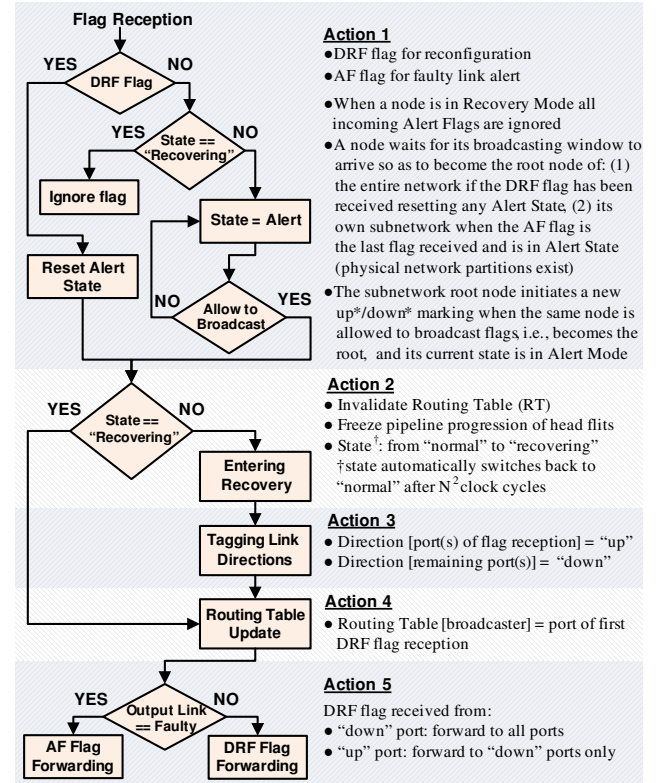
Flag Reception

YES
DRF Flag
NO

YES
State == "Recovering"
NO

Ignore flag

State = Alert

Reset Alert State

NO
Allow to Broadcast
YES

Action 1
●DRF flag for reconfiguration
●AF flag for faulty link alert

●When a node is in Recovery Mode all incoming Alert Flags are ignored
●A node waits for its broadcasting window to arrive so as to become the root node of: (1) the entire network if the DRF flag has been received resetting any Alert State, (2) its own subnetwork when the AF flag is the last flag received and is in Alert State (physical network partitions exist)
●The subnetwork root node initiates a new up*/down* marking when the same node is allowed to broadcast flags, i.e., becomes the root, and its current state is in Alert Mode

YES
State == "Recovering"
NO

Entering Recovery

Action 2
● Invalidate Routing Table (RT)
● Freeze pipeline progression of head flits
● State$^{\dagger}$: from "normal" to "recovering" †state automatically switches back to "normal" after $N^2$clock cycles

Tagging Link Directions

Action 3
● Direction [port(s) of flag reception] = "up"
● Direction [remaining port(s)] = "down"

Routing Table Update

Action 4
● Routing Table [broadcaster] = port of first DRF flag reception

YES
Output Link == Faulty
NO

AF Flag Forwarding

DRF Flag Forwarding

Action 5
DRF flag received from:
● "down" port: forward to all ports
● "up" port: forward to "down" ports only